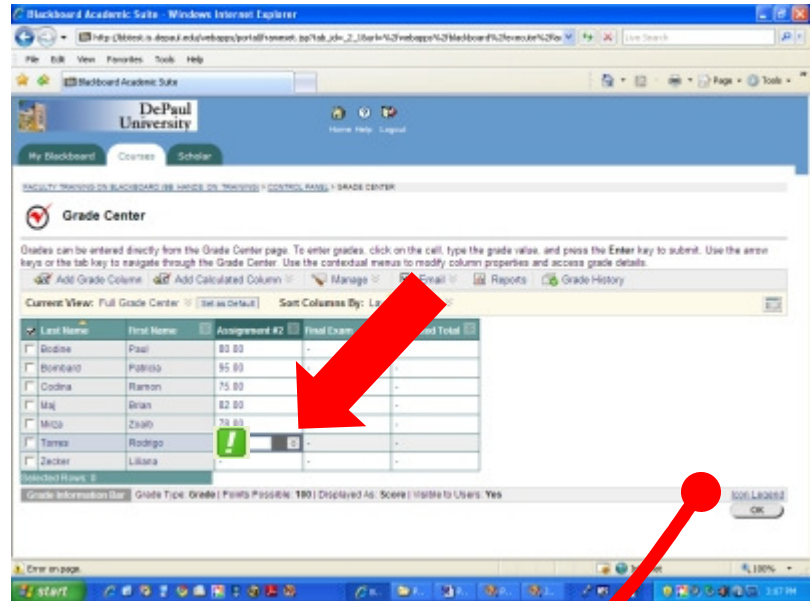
Blackboard Academic Suite - Windows Internet Explorer

http://bbtest.is.depaul.edu/webapps/portal/frameset.jsp?tab_id=_2_1&url=%2Fwebapps%2Fblackboard%2Fexecute%2Fco

Live Search

File Edit View Favorites Tools Help

Blackboard Academic Suite

Page Tools

DePaul University

Home Help Logout

My Blackboard Courses Scholar

FACULTY TRAINING ON BLACKBOARD (BB HANDS-ON TRAINING) > CONTROL PANEL > GRADE CENTER

Grade Center

Grades can be entered directly from the Grade Center page. To enter grades, click on the cell, type the grade value, and press the Enter key to submit. Use the arrow keys or the tab key to navigate through the Grade Center. Use the contextual menus to modify column properties and access grade details.

Add Grade Column Add Calculated Column Manage Email Reports Grade History

Current View: Full Grade Center Set as Default Sort Columns By: La

| Last Name | First Name | Assignment #2 | Final Exam | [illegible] Total |
|---|---|---|---|---|
| Bodine | Paul | 80.00 | - | - |
| Bombard | Patricia | 95.00 | - | - |
| Codina | Ramon | 75.00 | - | - |
| Maj | Brian | 82.00 | - | - |
| Mica | Zsalo | 79.00 | - | - |
| Torres | Rodrigo | ! 8 | - | - |
| Zecker | Liliana | - | - | - |

Selected Rows: 0

Grade Information Bar Grade Type: Grade | Points Possible: 100 | Displayed As: Score | Visible to Users: Yes

Icon Legend

OK

Error on page.

100%

start

3:57 PM